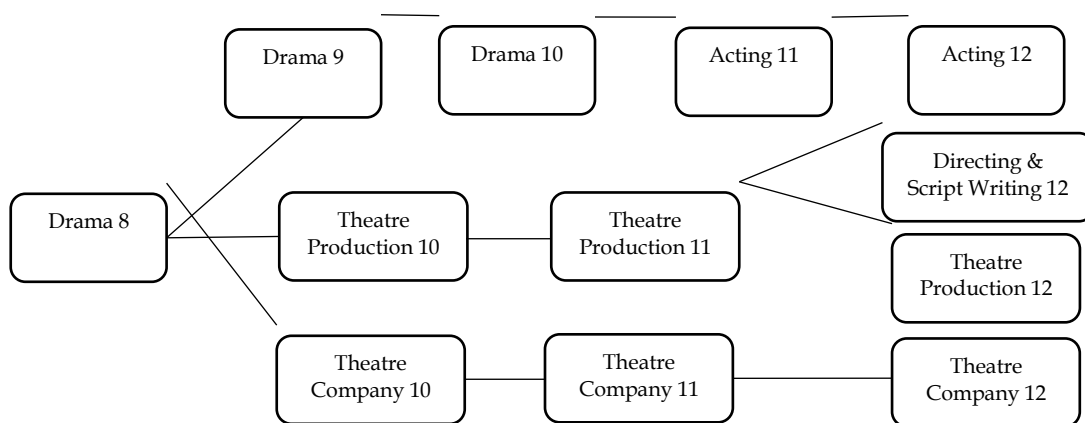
Drama 9

Drama 10

Acting 11

Acting 12

Drama 8

Theatre Production 10

Theatre Production 11

Directing & Script Writing 12

Theatre Production 12

Theatre Company 10

Theatre Company 11

Theatre Company 12